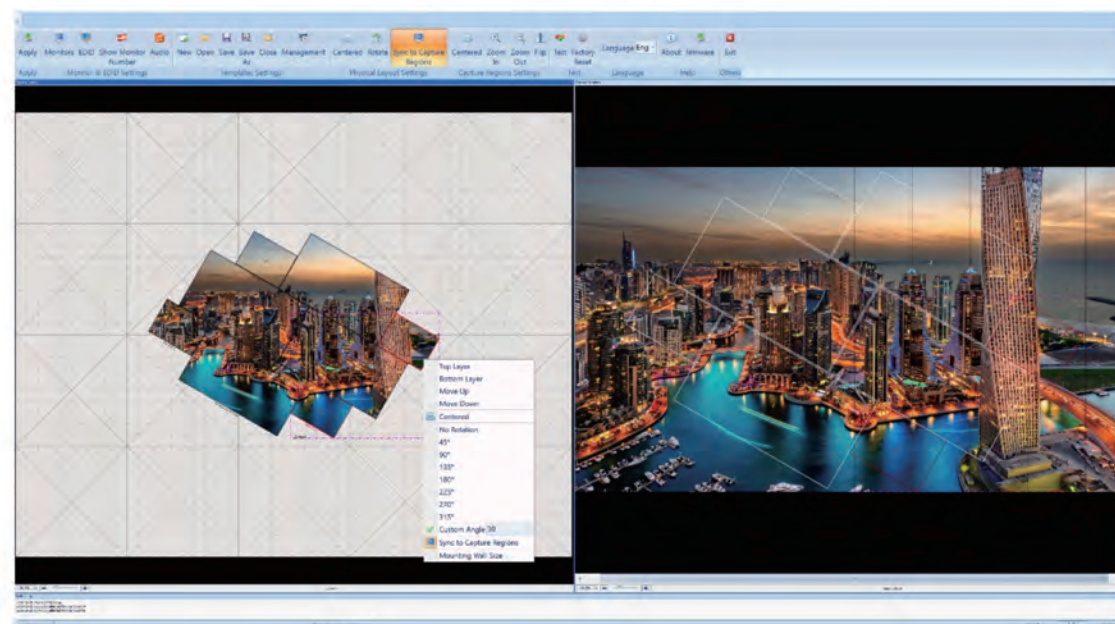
Apply Monitors EDID Show Monitor Number Auto New Open Save Save As Close Management Centered Rotate Sync to Capture Regions Centered Zoom In Zoom Out Flip Test Factory Reset Language Eng About Firmware Exit

Apply Monitor & EDID Settings Templates Settings Physical Layout Settings Capture Regions Settings Test Language Help Others

Top Layer
Bottom Layer
Move Up
Move Down
Centered
No Rotation
45°
90°
135°
180°
225°
270°
315°
Custom Angle 30
Sync to Capture Regions
Mounting Wall Size